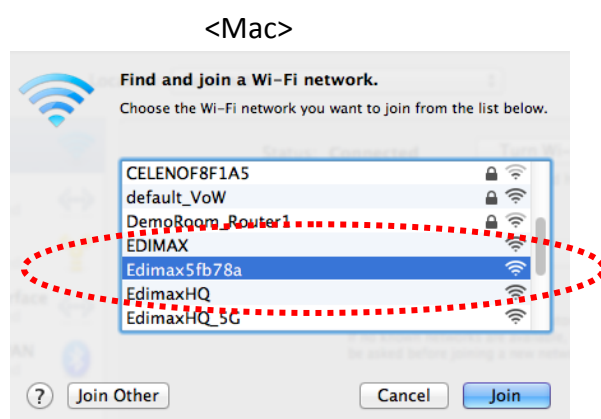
<Mac>

Find and join a Wi-Fi network.

Choose the Wi-Fi network you want to join from the list below.

CELENOF8F1A5
default_VoW
DemoRoom_Router1
EDIMAX
Edimax5fb78a
EdimaxHQ
EdimaxHQ_5G

?
Join Other
Cancel
Join